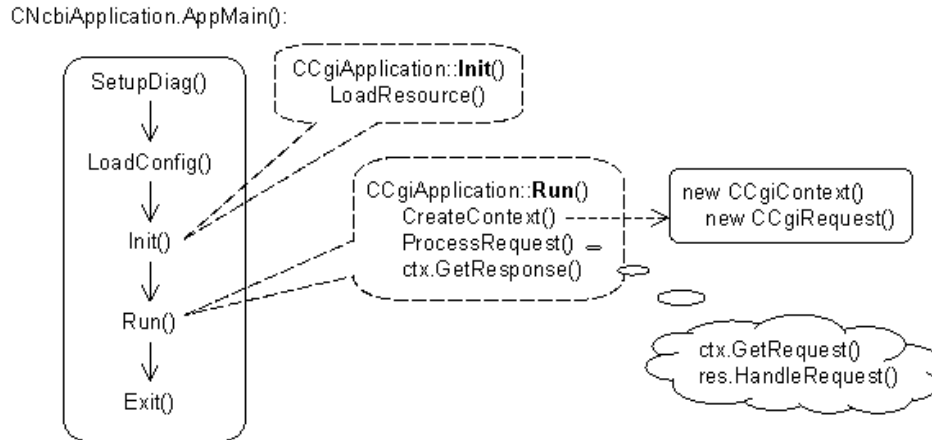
CNcbiApplication.AppMain():

SetupDiag()

LoadConfig()

Init()

Run()

Exit()

CCgiApplication::**Init**()
LoadResource()

CCgiApplication::**Run**()
CreateContext()
ProcessRequest()
ctx.GetResponse()

new CCgiContext()
new CCgiRequest()

ctx.GetRequest()
res.HandleRequest()